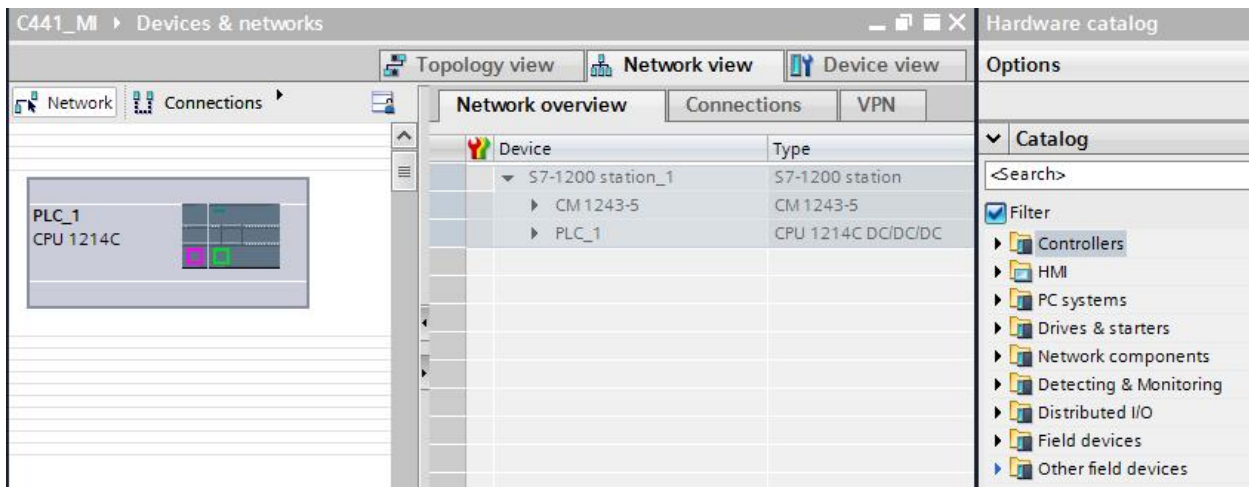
C441_MI ▸ Devices & networks

Topology view | Network view | Device view

Network | Connections

PLC_1
CPU 1214C

Network overview | Connections | VPN

| Device | Type |
|---|---|
| S7-1200 station_1 | S7-1200 station |
| CM 1243-5 | CM 1243-5 |
| PLC_1 | CPU 1214C DC/DC/DC |

Hardware catalog

Options

Catalog

<Search>

Filter

Controllers
HMI
PC systems
Drives & starters
Network components
Detecting & Monitoring
Distributed I/O
Field devices
Other field devices